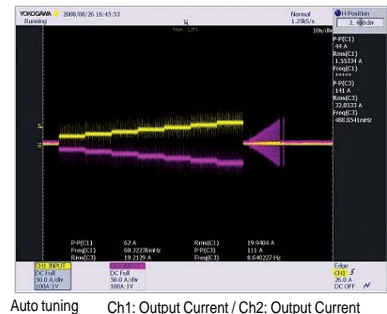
YOKOGAWA 2008/08/26 16:45:33
Running

Normal
1.25kS/s

10s/div

H Position
2. 0div

P-P(C1)
44 A
Rms(C1)
1.55334 A
Freq(C1)
*****
P-P(C3)
141 A
Rms(C3)
32.8033 A
Freq(C3)
488.8541mHz

P-P(C1) 62 A
Freq(C1) 68.3223mHz
Rms(C3) 19.2129 A

Rms(C1) 19.9404 A
P-P(C3) 111 A
Freq(C3) 8.640227 Hz

CH1 INPUT
DC Full
50.0 A/div
100A/1V

DC Full
50.0 A/div
100A/1V

Edge
CH1
35.0 A
DC OFF

Auto tuning Ch1: Output Current / Ch2: Output Current